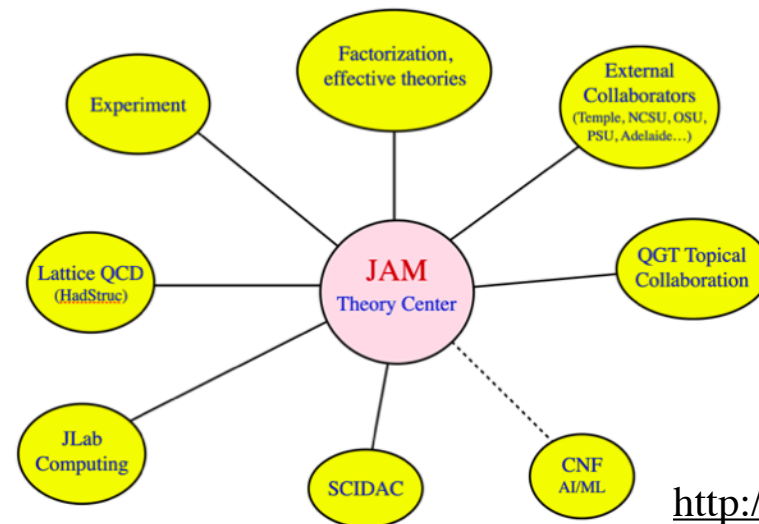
Factorization, effective theories

Experiment

External Collaborators (Temple, NCSU, OSU, PSU, Adelaide…)

Lattice QCD (HadStruc)

JAM Theory Center

QGT Topical Collaboration

JLab Computing

SCIDAC

CNF AI/ML

http:/